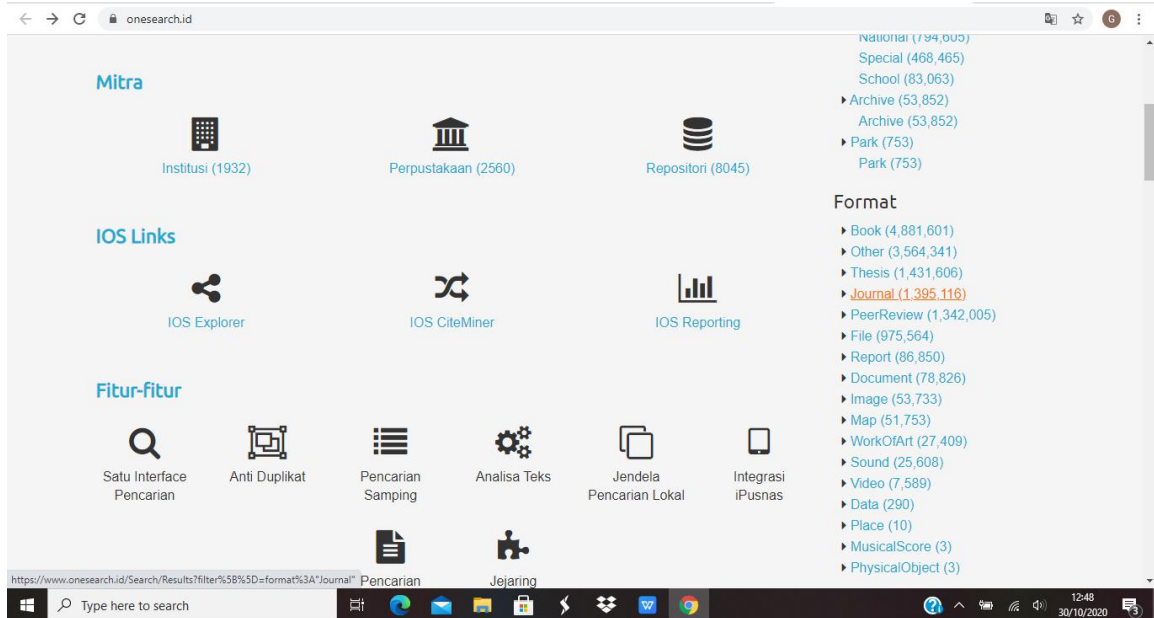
onesearch.id

Mitra

Institusi (1932)

Perpustakaan (2560)

Repositori (8045)

IOS Links

IOS Explorer

IOS CiteMiner

IOS Reporting

Fitur-fitur

Satu Interface Pencarian

Anti Duplikat

Pencarian Samping

Analisa Teks

Jendela Pencarian Lokal

Integrasi iPusnas

Pencarian

Jejaring

https://www.onesearch.id/Search/Results?filter%5B%5D=format%3A"Journal"

National (794,605)
Special (468,465)
School (83,063)
Archive (53,852)
Archive (53,852)
Park (753)
Park (753)

Format

Book (4,881,601)
Other (3,564,341)
Thesis (1,431,606)
Journal (1,395,116)
PeerReview (1,342,005)
File (975,564)
Report (86,850)
Document (78,826)
Image (53,733)
Map (51,753)
WorkOfArt (27,409)
Sound (25,608)
Video (7,589)
Data (290)
Place (10)
MusicalScore (3)
PhysicalObject (3)

Type here to search

12:48
30/10/2020